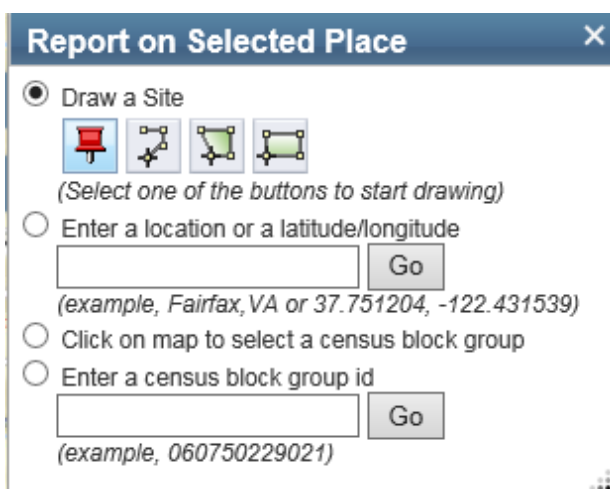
Report on Selected Place ×

Draw a Site

(Select one of the buttons to start drawing)

Enter a location or a latitude/longitude

Go

(example, Fairfax,VA or 37.751204, -122.431539)

Click on map to select a census block group

Enter a census block group id

Go

(example, 060750229021)